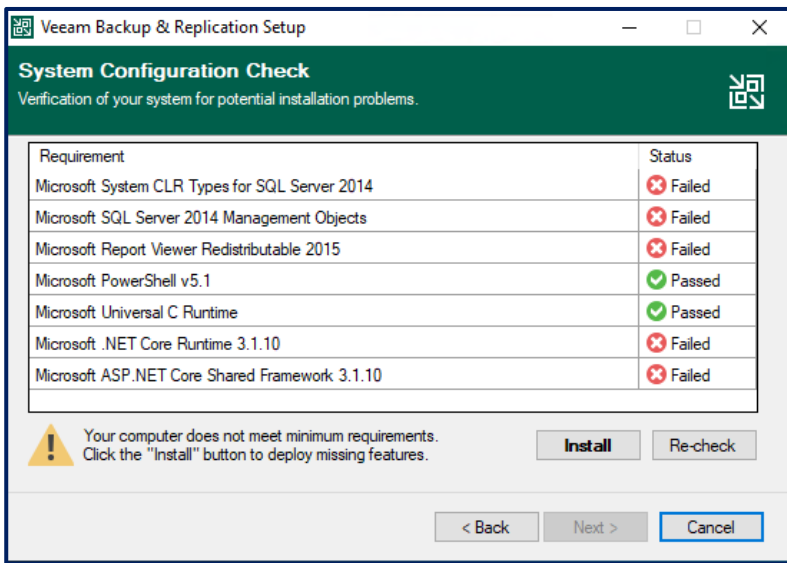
Veeam Backup & Replication Setup

System Configuration Check
Verification of your system for potential installation problems.

| Requirement | Status |
|---|---|
| Microsoft System CLR Types for SQL Server 2014 | Failed |
| Microsoft SQL Server 2014 Management Objects | Failed |
| Microsoft Report Viewer Redistributable 2015 | Failed |
| Microsoft PowerShell v5.1 | Passed |
| Microsoft Universal C Runtime | Passed |
| Microsoft .NET Core Runtime 3.1.10 | Failed |
| Microsoft ASP.NET Core Shared Framework 3.1.10 | Failed |

Your computer does not meet minimum requirements. Click the "Install" button to deploy missing features.

Install

Re-check

< Back

Next >

Cancel